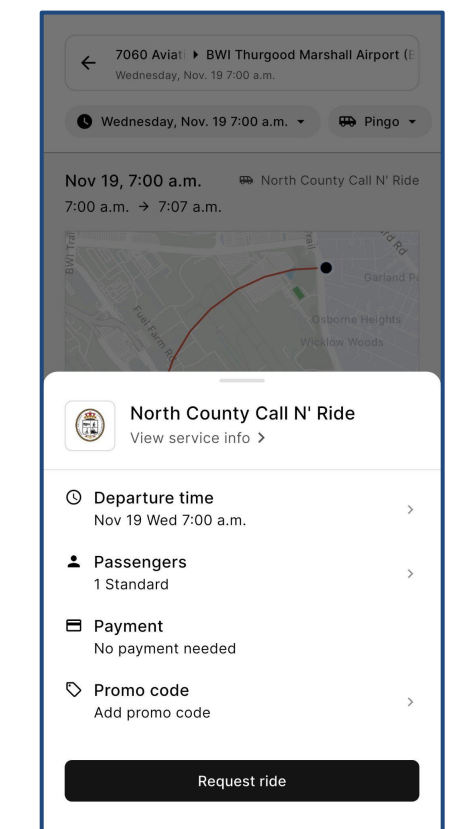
7060 Aviati ▸ BWI Thurgood Marshall Airport (
Wednesday, Nov. 19 7:00 a.m.

Wednesday, Nov. 19 7:00 a.m.

Pingo

Nov 19, 7:00 a.m.

North County Call N' Ride

7:00 a.m. → 7:07 a.m.

BWI Trail
Fuel Farm Rd
Garland Pl
Osborne Heights
Wicklow Woods

North County Call N' Ride
View service info >

Departure time
Nov 19 Wed 7:00 a.m.

Passengers
1 Standard

Payment
No payment needed

Promo code
Add promo code

Request ride